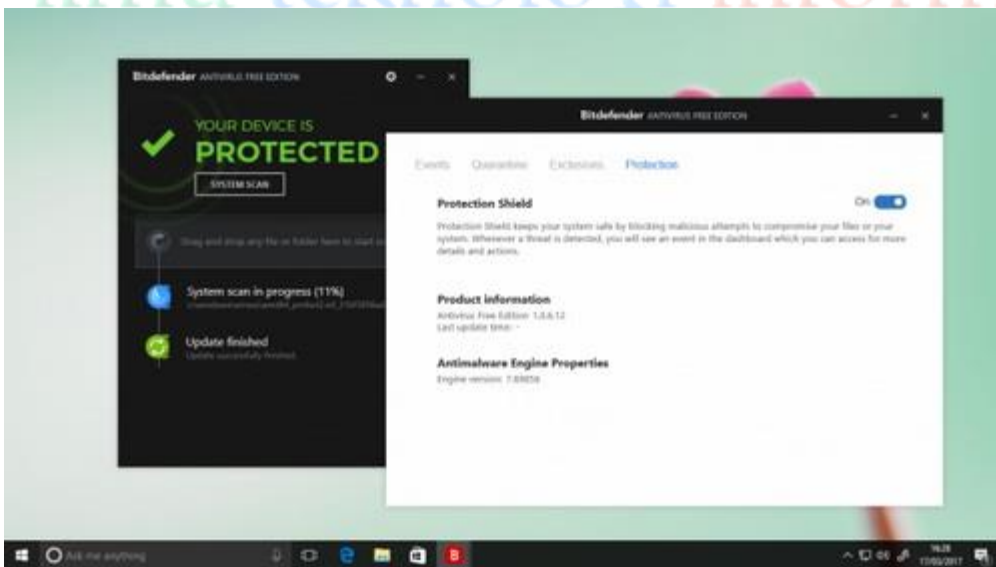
Bitdefender ANTIVIRUS FREE EDITION

YOUR DEVICE IS
PROTECTED

SYSTEM SCAN

Drag and drop any file or folder here to start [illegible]

System scan in progress (11%)
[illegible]

Update finished
Update successfully finished

Bitdefender ANTIVIRUS FREE EDITION

Events Quarantine Exclusions Protection

Protection Shield

On

Protection Shield keeps your system safe by blocking malicious attempts to compromise your files or your system. Whenever a threat is detected, you will see an event in the dashboard which you can access for more details and actions.

Product information
Antivirus Free Edition: 1.0.6.12
Last update time: -

Antimalware Engine Properties
Engine version: 7.69858

Ask me anything

16:28
17/05/2017